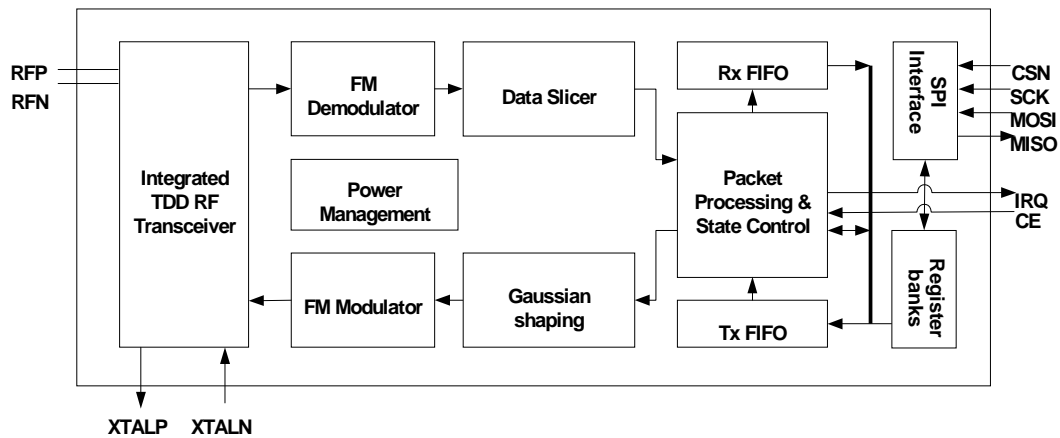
RFP
RFN

Integrated TDD RF Transceiver

FM Demodulator

Data Slicer

Rx FIFO

SPI Interface

CSN
SCK
MOSI
MISO

Power Management

Packet Processing & State Control

IRQ
CE

Register banks

FM Modulator

Gaussian shaping

Tx FIFO

XTALP
XTALN